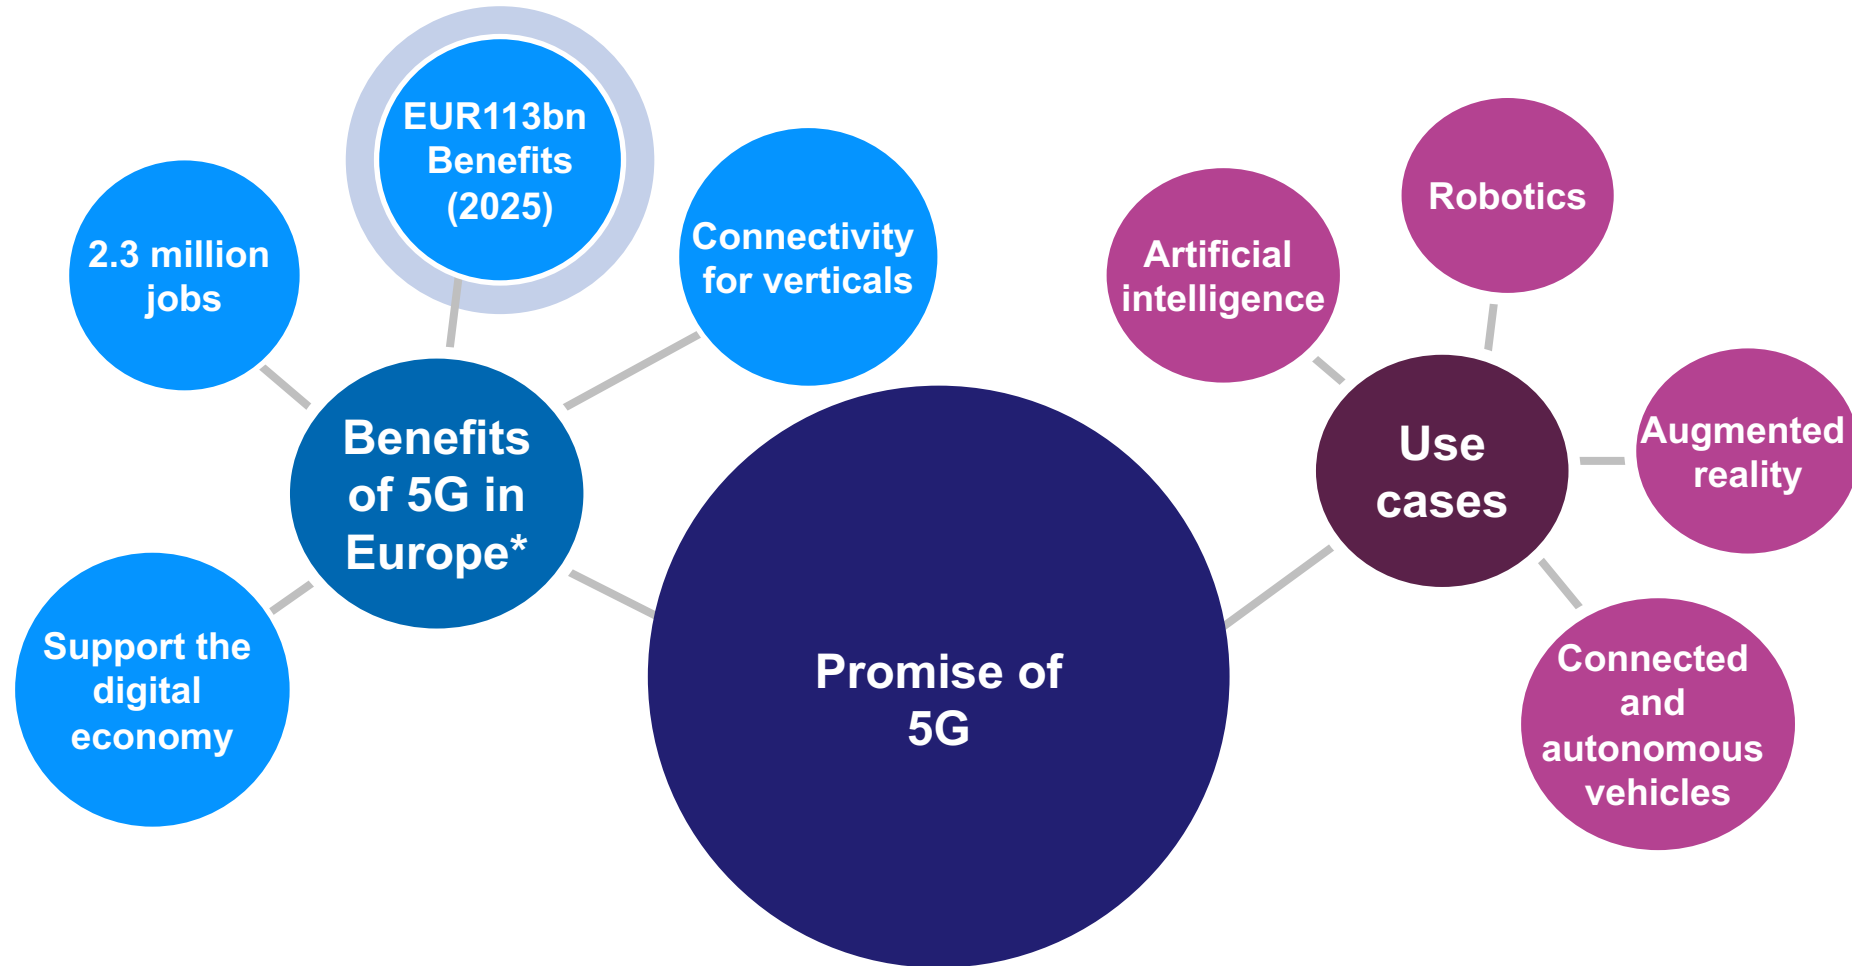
EUR113bn Benefits (2025)

2.3 million jobs

Connectivity for verticals

Benefits of 5G in Europe*

Support the digital economy

Promise of 5G

Artificial intelligence

Robotics

Use cases

Augmented reality

Connected and autonomous vehicles